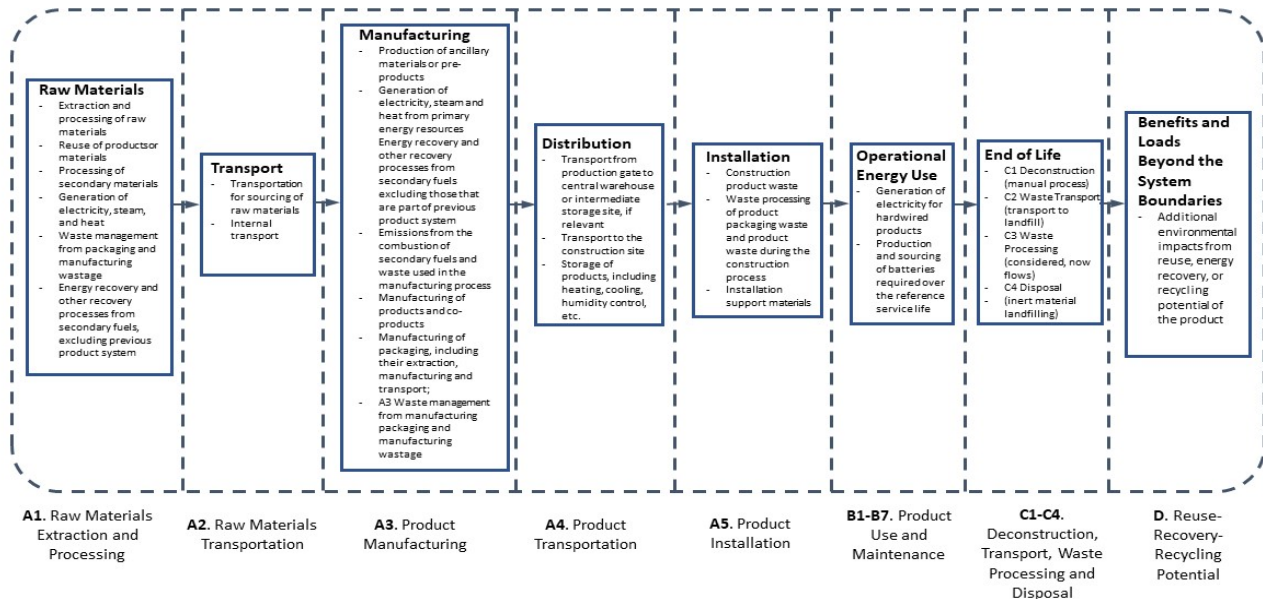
Raw Materials
- Extraction and processing of raw materials
- Reuse of productsor materials
- Processing of secondary materials
- Generation of electricity, steam, and heat
- Waste management from packaging and manufacturing wastage
- Energy recovery and other recovery processes from secondary fuels, excluding previous product system

Transport
- Transportation for sourcing of raw materials
- Internal transport

Manufacturing
- Production of ancillary materials or pre-products
- Generation of electricity, steam and heat from primary energy resources Energy recovery and other recovery processes from secondary fuels excluding those that are part of previous product system
- Emissions from the combustion of secondary fuels and waste used in the manufacturing process
- Manufacturing of products and co-products
- Manufacturing of packaging, including their extraction, manufacturing and transport;
- A3 Waste management from manufacturing packaging and manufacturing wastage

Distribution
- Transport from production gate to central warehouse or intermediate storage site, if relevant
- Transport to the construction site
- Storage of products, including heating, cooling, humidity control, etc.

Installation
- Construction product waste
- Waste processing of product packaging waste and product waste during the construction process
- Installation support materials

Operational Energy Use
- Generation of electricity for hardwired products
- Production and sourcing of batteries required over the reference service life

End of Life
- C1 Deconstruction (manual process)
- C2 Waste Transport (transport to landfill)
- C3 Waste Processing (considered, now flows)
- C4 Disposal (inert material landfilling)

Benefits and Loads Beyond the System Boundaries
- Additional environmental impacts from reuse, energy recovery, or recycling potential of the product

A1. Raw Materials Extraction and Processing

A2. Raw Materials Transportation

A3. Product Manufacturing

A4. Product Transportation

A5. Product Installation

B1-B7. Product Use and Maintenance

C1-C4. Deconstruction, Transport, Waste Processing and Disposal

D. Reuse-Recovery-Recycling Potential